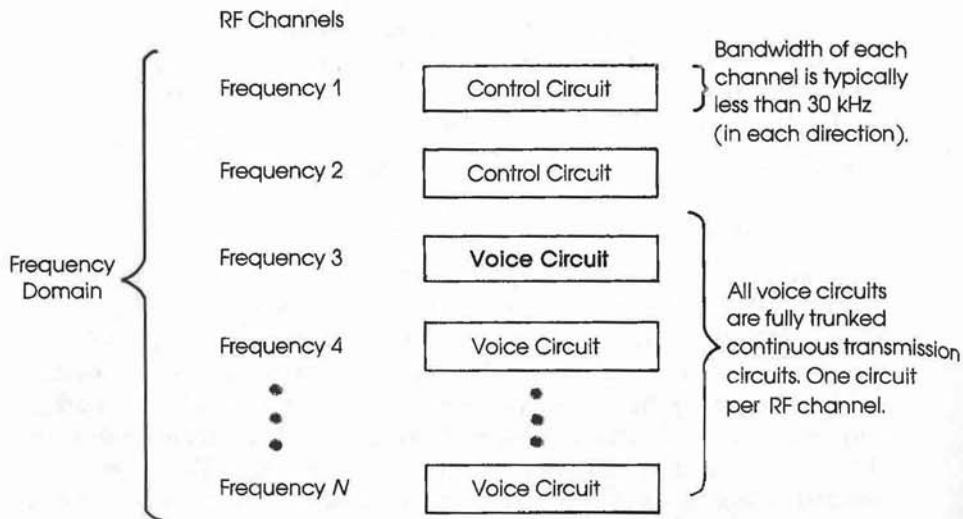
RF Channels

Frequency Domain

Frequency 1

Control Circuit

Bandwidth of each channel is typically less than 30 kHz (in each direction).

Frequency 2

Control Circuit

Frequency 3

Voice Circuit

Frequency 4

Voice Circuit

Frequency $N$

Voice Circuit

All voice circuits are fully trunked continuous transmission circuits. One circuit per RF channel.